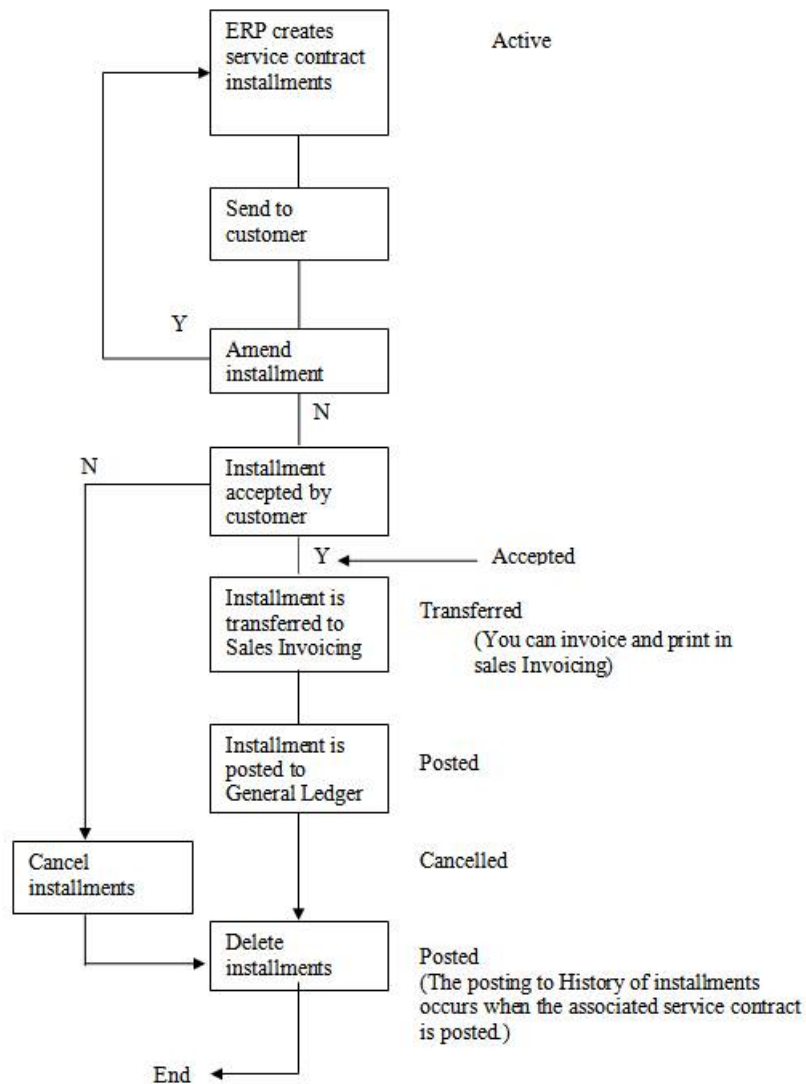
ERP creates service contract installments

Active

Send to customer

Y

Amend installment

N

N

Installment accepted by customer

Y

Accepted

Installment is transferred to Sales Invoicing

Transferred
(You can invoice and print in sales Invoicing)

Installment is posted to General Ledger

Posted

Cancel installments

Cancelled

Delete installments

Posted
(The posting to History of installments occurs when the associated service contract is posted.)

End